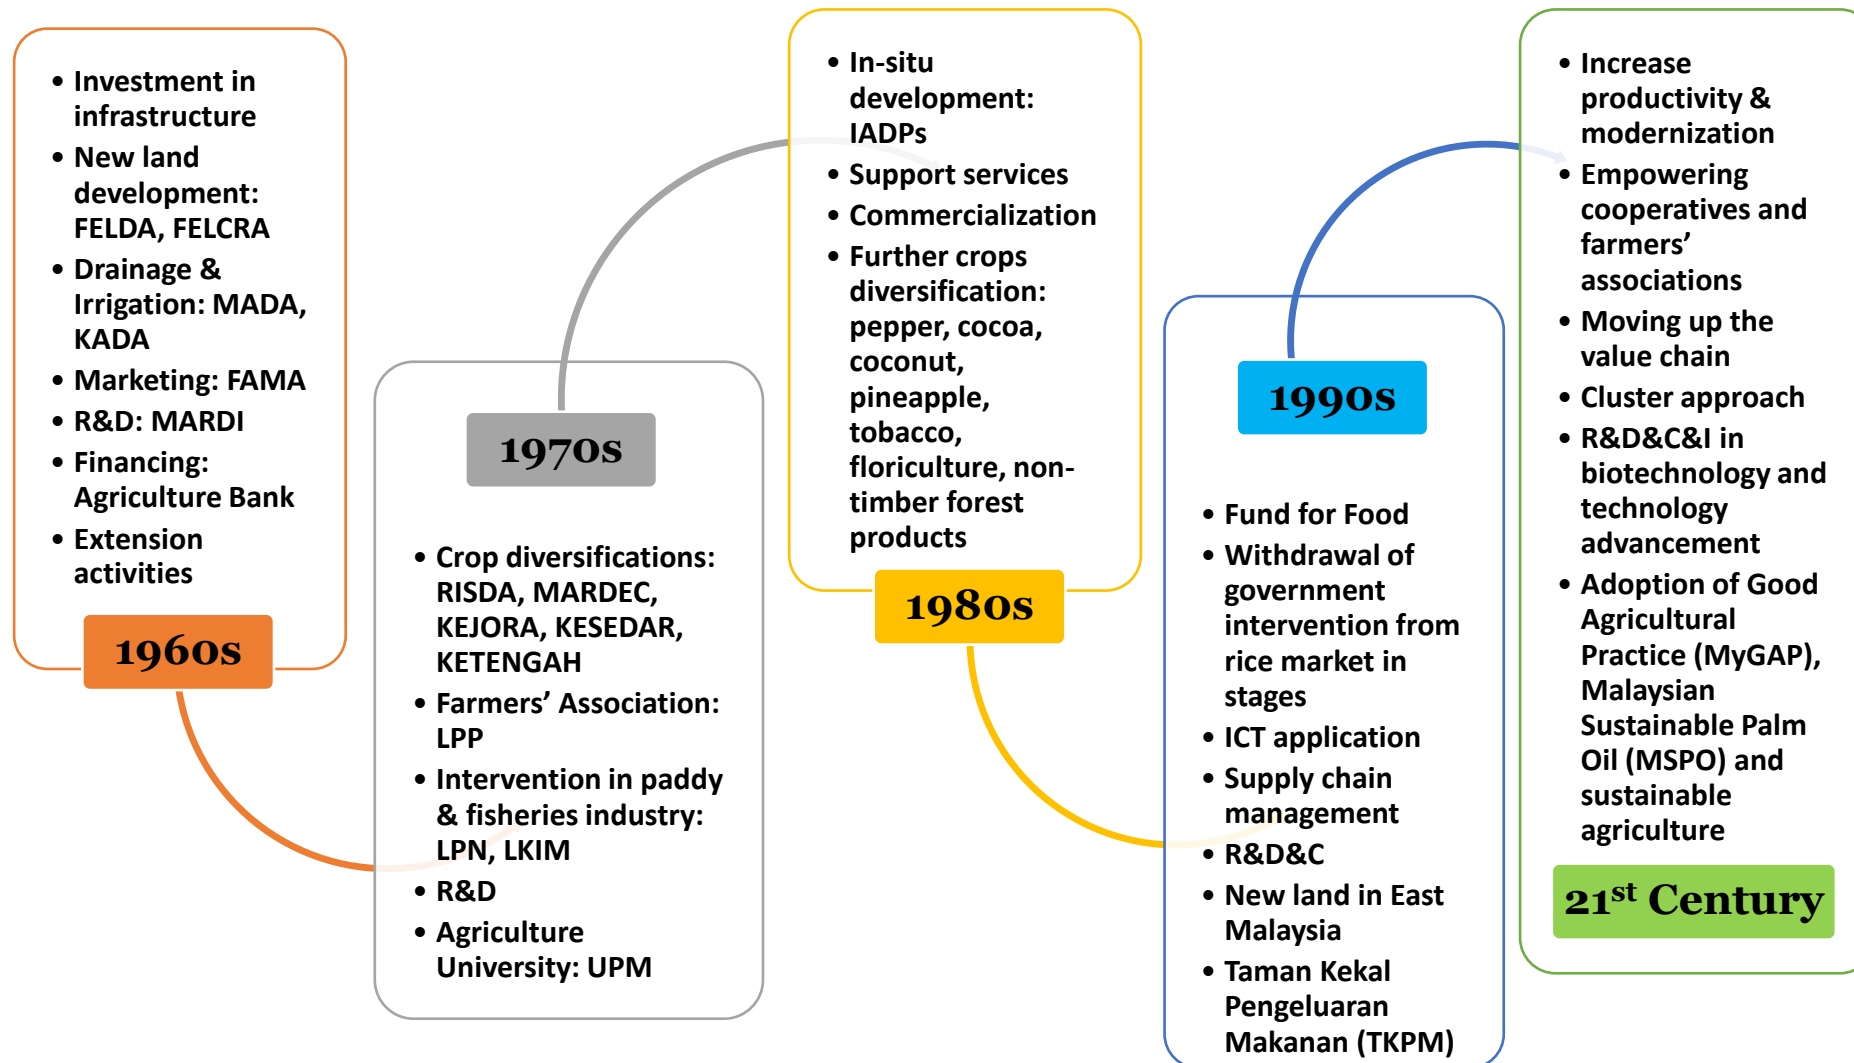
- Investment in infrastructure
- New land development: FELDA, FELCRA
- Drainage & Irrigation: MADA, KADA
- Marketing: FAMA
- R&D: MARDI
- Financing: Agriculture Bank
- Extension activities

1960s

1970s

- Crop diversifications: RISDA, MARDEC, KEJORA, KESEDAR, KETENGAH
- Farmers’ Association: LPP
- Intervention in paddy & fisheries industry: LPN, LKIM
- R&D
- Agriculture University: UPM

- In-situ development: IADPs
- Support services
- Commercialization
- Further crops diversification: pepper, cocoa, coconut, pineapple, tobacco, floriculture, non-timber forest products

1980s

1990s

- Fund for Food
- Withdrawal of government intervention from rice market in stages
- ICT application
- Supply chain management
- R&D&C
- New land in East Malaysia
- Taman Kekal Pengeluaran Makanan (TKPM)

- Increase productivity & modernization
- Empowering cooperatives and farmers’ associations
- Moving up the value chain
- Cluster approach
- R&D&C&I in biotechnology and technology advancement
- Adoption of Good Agricultural Practice (MyGAP), Malaysian Sustainable Palm Oil (MSPO) and sustainable agriculture

21$^{st}$ Century